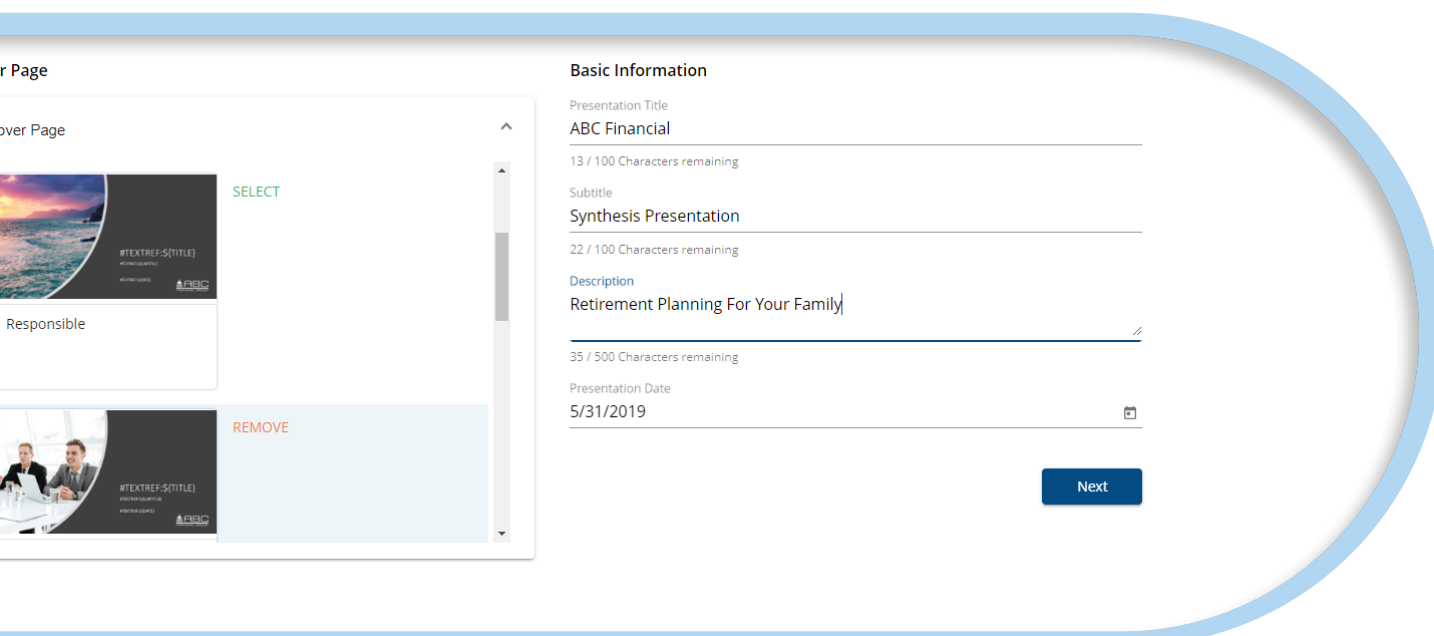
r Page

over Page

#TEXTREF:${TITLE}

ABC

SELECT

Responsible

#TEXTREF:${TITLE}

ABC

REMOVE

Basic Information

Presentation Title
ABC Financial
13 / 100 Characters remaining

Subtitle
Synthesis Presentation
22 / 100 Characters remaining

Description
Retirement Planning For Your Family
35 / 500 Characters remaining

Presentation Date
5/31/2019

Next